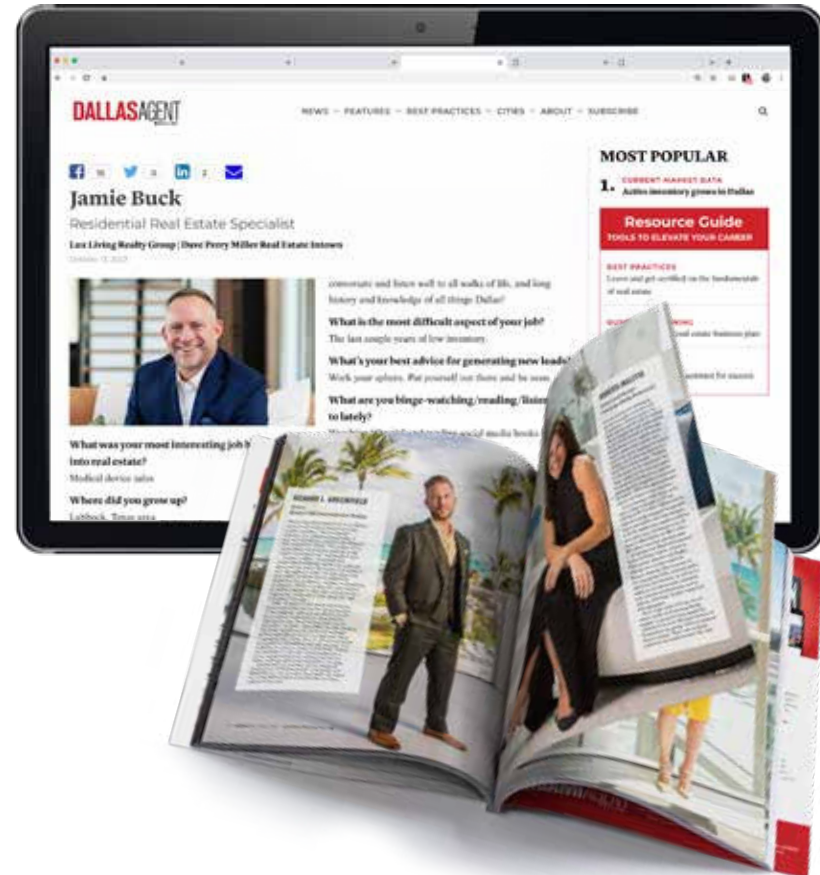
DALLAS AGENT

NEWS FEATURES BEST PRACTICES CITIES ABOUT SUBSCRIBE

Jamie Buck

Residential Real Estate Specialist

Lux Living Realty Group | Dave Perry Miller Real Estate Intown

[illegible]

communicate and listen well to all walks of life, and long history and knowledge of all things Dallas!

What is the most difficult aspect of your job?

The last couple years of low inventory.

What's your best advice for generating new leads?

Work your sphere. Put yourself out there and be seen.

What are you binge-watching/reading/listening to lately?

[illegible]

What was your most interesting job before getting into real estate?

Medical device sales

Where did you grow up?

Lubbock, Texas area

MOST POPULAR

1. CURRENT MARKET DATA
Active inventory grows in Dallas

Resource Guide
TOOLS TO ELEVATE YOUR CAREER

BEST PRACTICES
Learn and get certified on the fundamentals of real estate

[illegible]